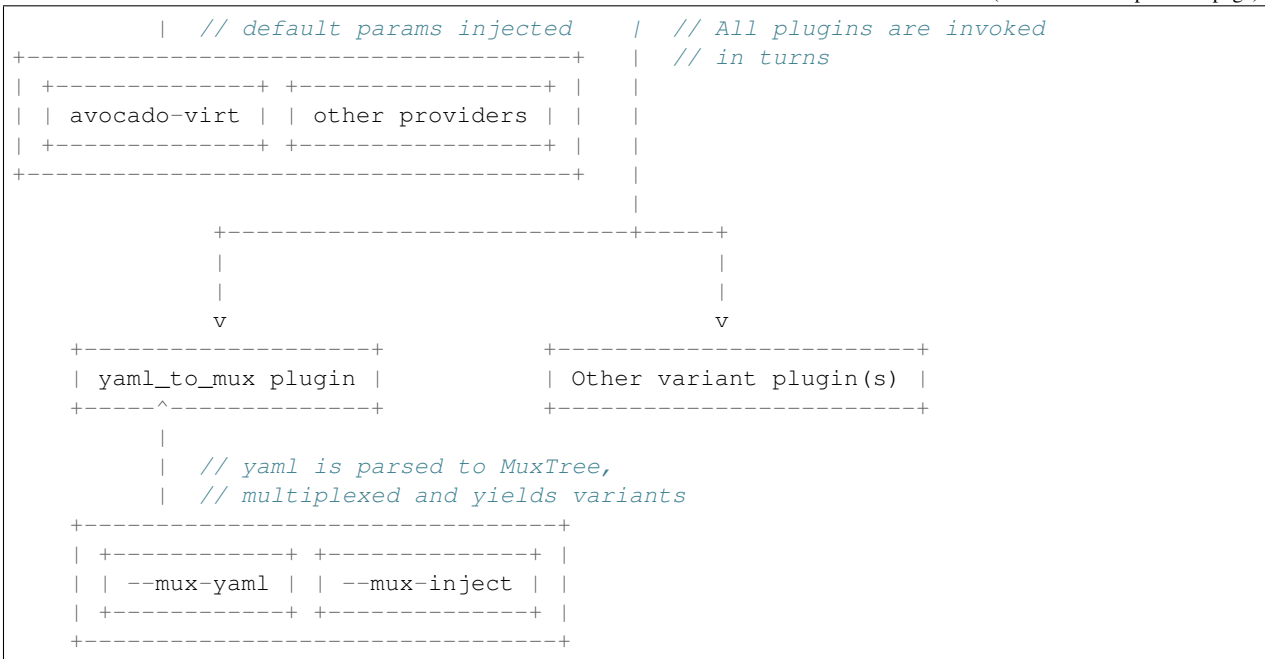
```
        |  // default params injected   |  // All plugins are invoked
+-----------------------------------+   |  // in turns
| +-------------+ +-----------------+ |   |
| | avocado-virt | | other providers | |   |
| +-------------+ +-----------------+ |   |
+-----------------------------------+   |
                                        |
            +---------------------------+-----+
            |                                 |
            |                                 |
            v                                 v
   +--------------------+         +-------------------------+
   | yaml_to_mux plugin |         | Other variant plugin(s) |
   +-----^--------------+         +-------------------------+
         |
         |  // yaml is parsed to MuxTree,
         |  // multiplexed and yields variants
   +---------------------------------+
   | +------------+ +--------------+ |
   | | --mux-yaml | | --mux-inject | |
   | +------------+ +--------------+ |
   +---------------------------------+
```